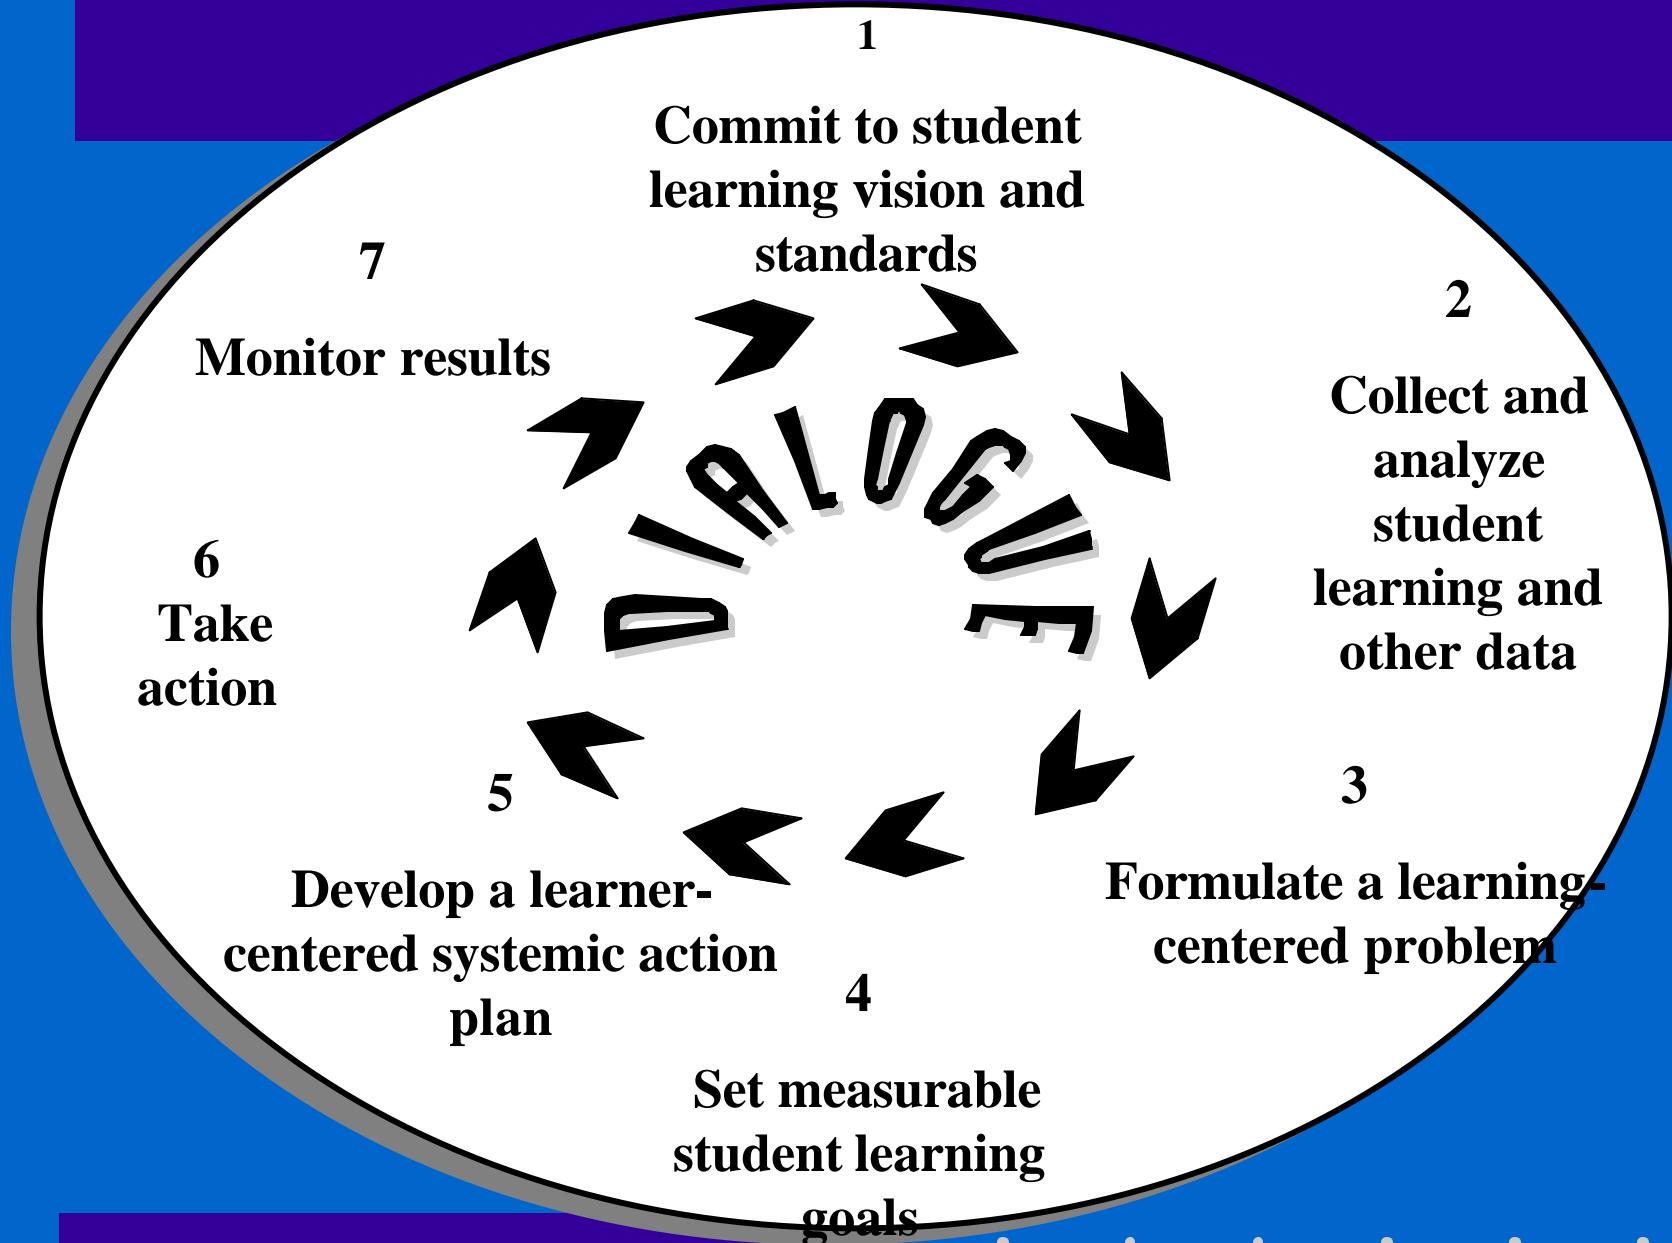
1

Commit to student learning vision and standards

2

Collect and analyze student learning and other data

3

Formulate a learning-centered problem

4

Set measurable student learning goals

5

Develop a learner-centered systemic action plan

6

Take action

7

Monitor results

DIALOGUE